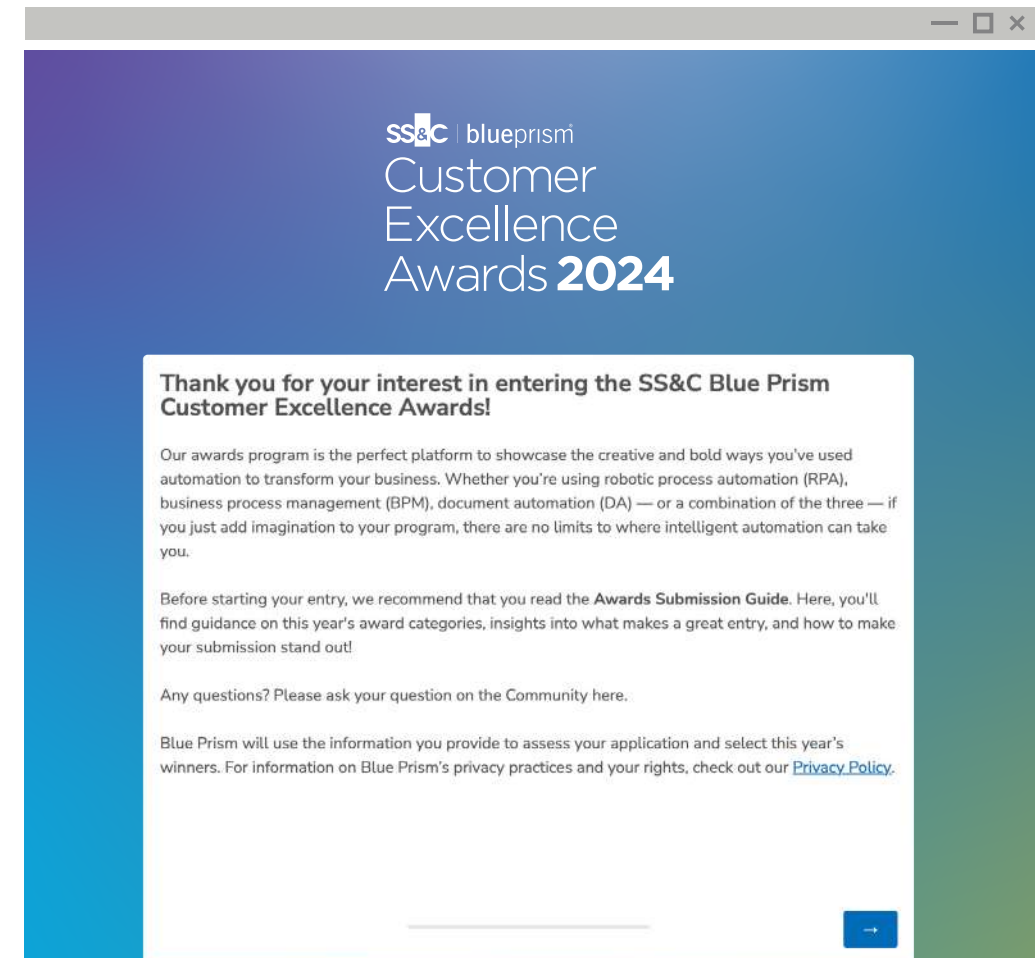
SS&C | blueprism

Customer Excellence Awards 2024

Thank you for your interest in entering the SS&C Blue Prism Customer Excellence Awards!

Our awards program is the perfect platform to showcase the creative and bold ways you've used automation to transform your business. Whether you're using robotic process automation (RPA), business process management (BPM), document automation (DA) — or a combination of the three — if you just add imagination to your program, there are no limits to where intelligent automation can take you.

Before starting your entry, we recommend that you read the **Awards Submission Guide**. Here, you'll find guidance on this year's award categories, insights into what makes a great entry, and how to make your submission stand out!

Any questions? Please ask your question on the Community here.

Blue Prism will use the information you provide to assess your application and select this year's winners. For information on Blue Prism's privacy practices and your rights, check out our Privacy Policy.

→